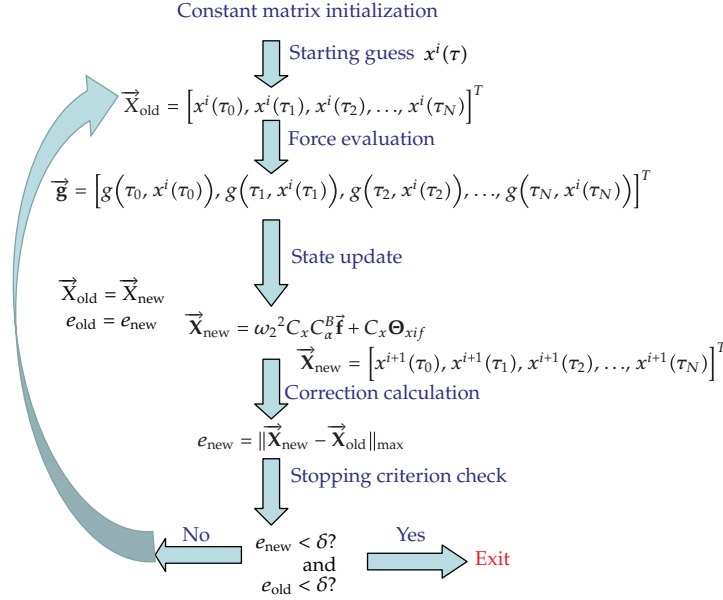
Constant matrix initialization

Starting guess $x^i(\tau)$

$\overrightarrow{\mathbf{X}}_{\text{old}} = \left[x^i(\tau_0), x^i(\tau_1), x^i(\tau_2), \ldots, x^i(\tau_N)\right]^T$

Force evaluation

$\overrightarrow{\mathbf{g}} = \left[g\left(\tau_0, x^i(\tau_0)\right), g\left(\tau_1, x^i(\tau_1)\right), g\left(\tau_2, x^i(\tau_2)\right), \ldots, g\left(\tau_N, x^i(\tau_N)\right)\right]^T$

State update

$\overrightarrow{\mathbf{X}}_{\text{old}} = \overrightarrow{\mathbf{X}}_{\text{new}}$

$e_{\text{old}} = e_{\text{new}}$

$\overrightarrow{\mathbf{X}}_{\text{new}} = \omega_2{}^2 C_x C_\alpha^B \overrightarrow{\mathbf{f}} + C_x \mathbf{\Theta}_{xif}$

$\overrightarrow{\mathbf{X}}_{\text{new}} = \left[x^{i+1}(\tau_0), x^{i+1}(\tau_1), x^{i+1}(\tau_2), \ldots, x^{i+1}(\tau_N)\right]^T$

Correction calculation

$e_{\text{new}} = \|\overrightarrow{\mathbf{X}}_{\text{new}} - \overrightarrow{\mathbf{X}}_{\text{old}}\|_{\max}$

Stopping criterion check

No

Yes

$e_{\text{new}} < \delta$? and $e_{\text{old}} < \delta$?

Exit